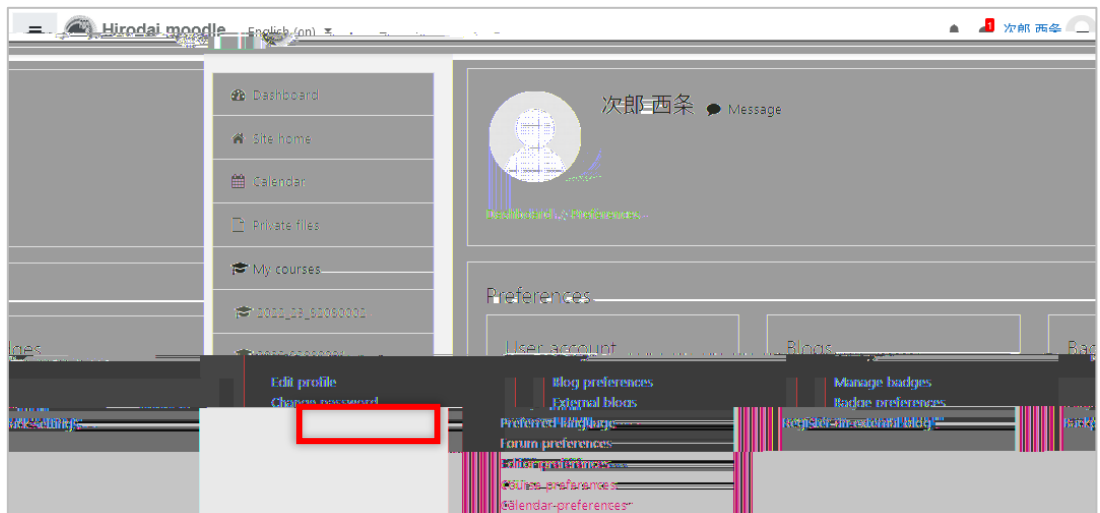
Hirodai moodle English (en)

1 次郎 西条

Dashboard
Site home
Calendar
Private files
My courses
2022_13_00000000

次郎 西条 Message

Dashboard / Preferences

Preferences

User account
Edit profile
Change password
Preferred language
Forum preferences
Editor preferences
Course preferences
Calendar preferences

Blogs
Blog preferences
External blogs
Register an external blog

Badges
Manage badges
Badge preferences
Backpack settings